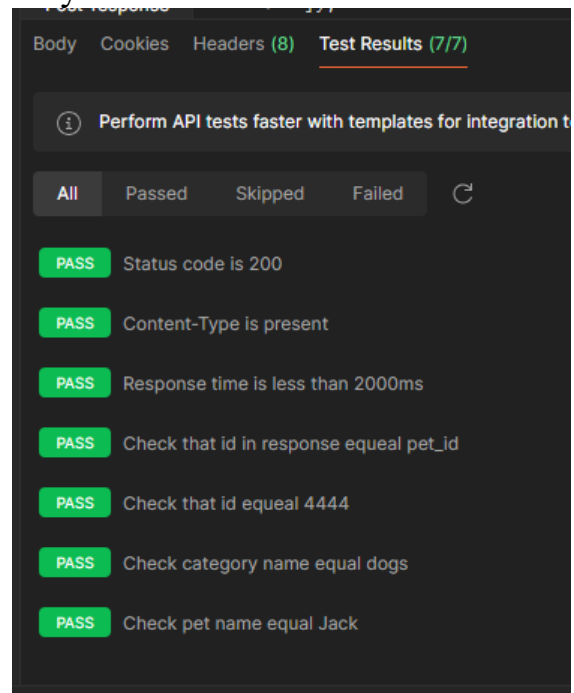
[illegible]

Body Cookies Headers (8) Test Results (7/7)

Perform API tests faster with templates for integration t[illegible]

All Passed Skipped Failed

PASS Status code is 200

PASS Content-Type is present

PASS Response time is less than 2000ms

PASS Check that id in response equeal pet_id

PASS Check that id equeal 4444

PASS Check category name equal dogs

PASS Check pet name equal Jack